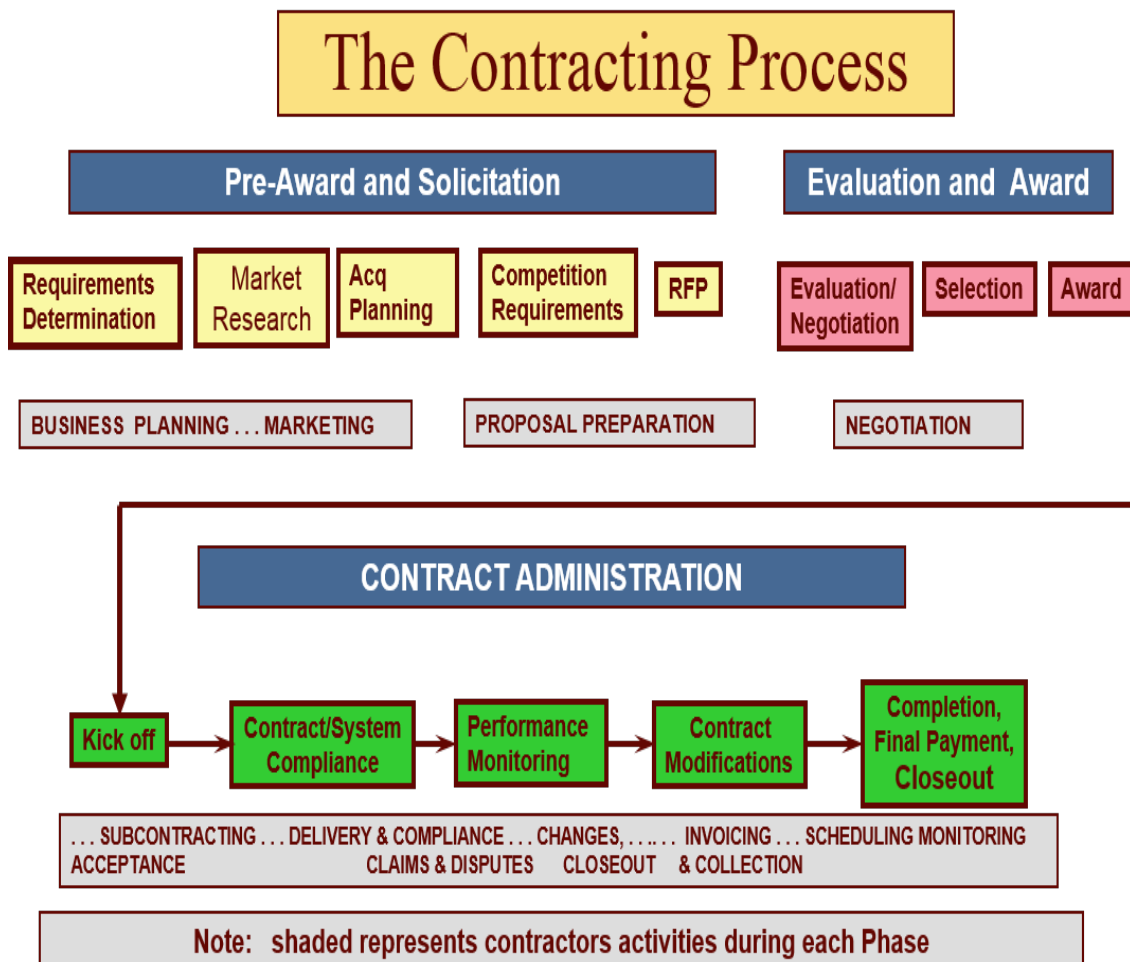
The Contracting Process

Pre-Award and Solicitation

Evaluation and Award

Requirements Determination

Market Research

Acq Planning

Competition Requirements

RFP

Evaluation/ Negotiation

Selection

Award

BUSINESS PLANNING . . . MARKETING

PROPOSAL PREPARATION

NEGOTIATION

CONTRACT ADMINISTRATION

Kick off

Contract/System Compliance

Performance Monitoring

Contract Modifications

Completion, Final Payment, Closeout

. . . SUBCONTRACTING . . . DELIVERY & COMPLIANCE . . . CHANGES, . . .. . . INVOICING . . . SCHEDULING MONITORING ACCEPTANCE CLAIMS & DISPUTES CLOSEOUT & COLLECTION

Note: shaded represents contractors activities during each Phase